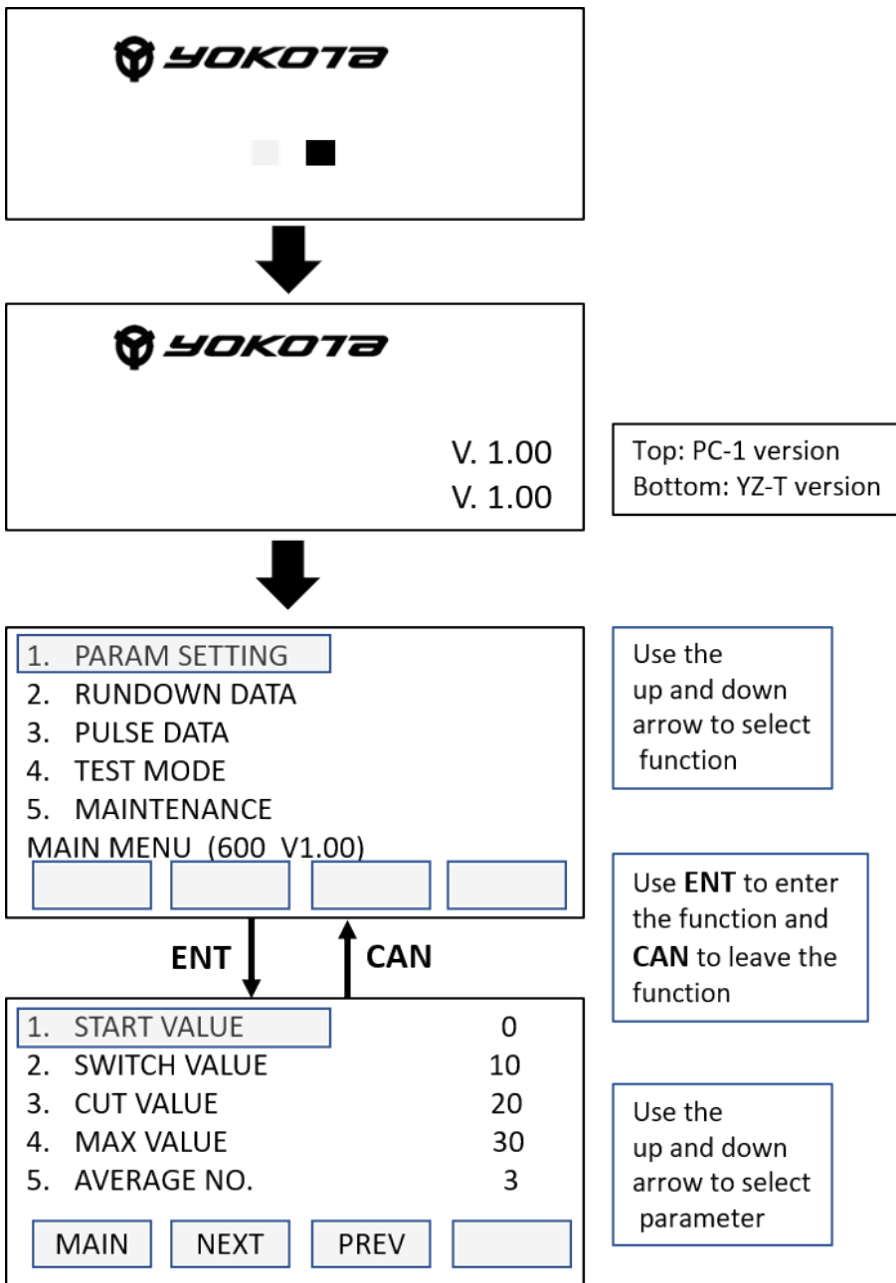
YOKOTA

YOKOTA

V. 1.00
V. 1.00

Top: PC-1 version
Bottom: YZ-T version

1. PARAM SETTING
2. RUNDOWN DATA
3. PULSE DATA
4. TEST MODE
5. MAINTENANCE
MAIN MENU (600 V1.00)

Use the up and down arrow to select function

Use **ENT** to enter the function and **CAN** to leave the function

ENT

CAN

| | | |
|---|---|---|
| 1. | START VALUE | 0 |
| 2. | SWITCH VALUE | 10 |
| 3. | CUT VALUE | 20 |
| 4. | MAX VALUE | 30 |
| 5. | AVERAGE NO. | 3 |

MAIN NEXT PREV

Use the up and down arrow to select parameter